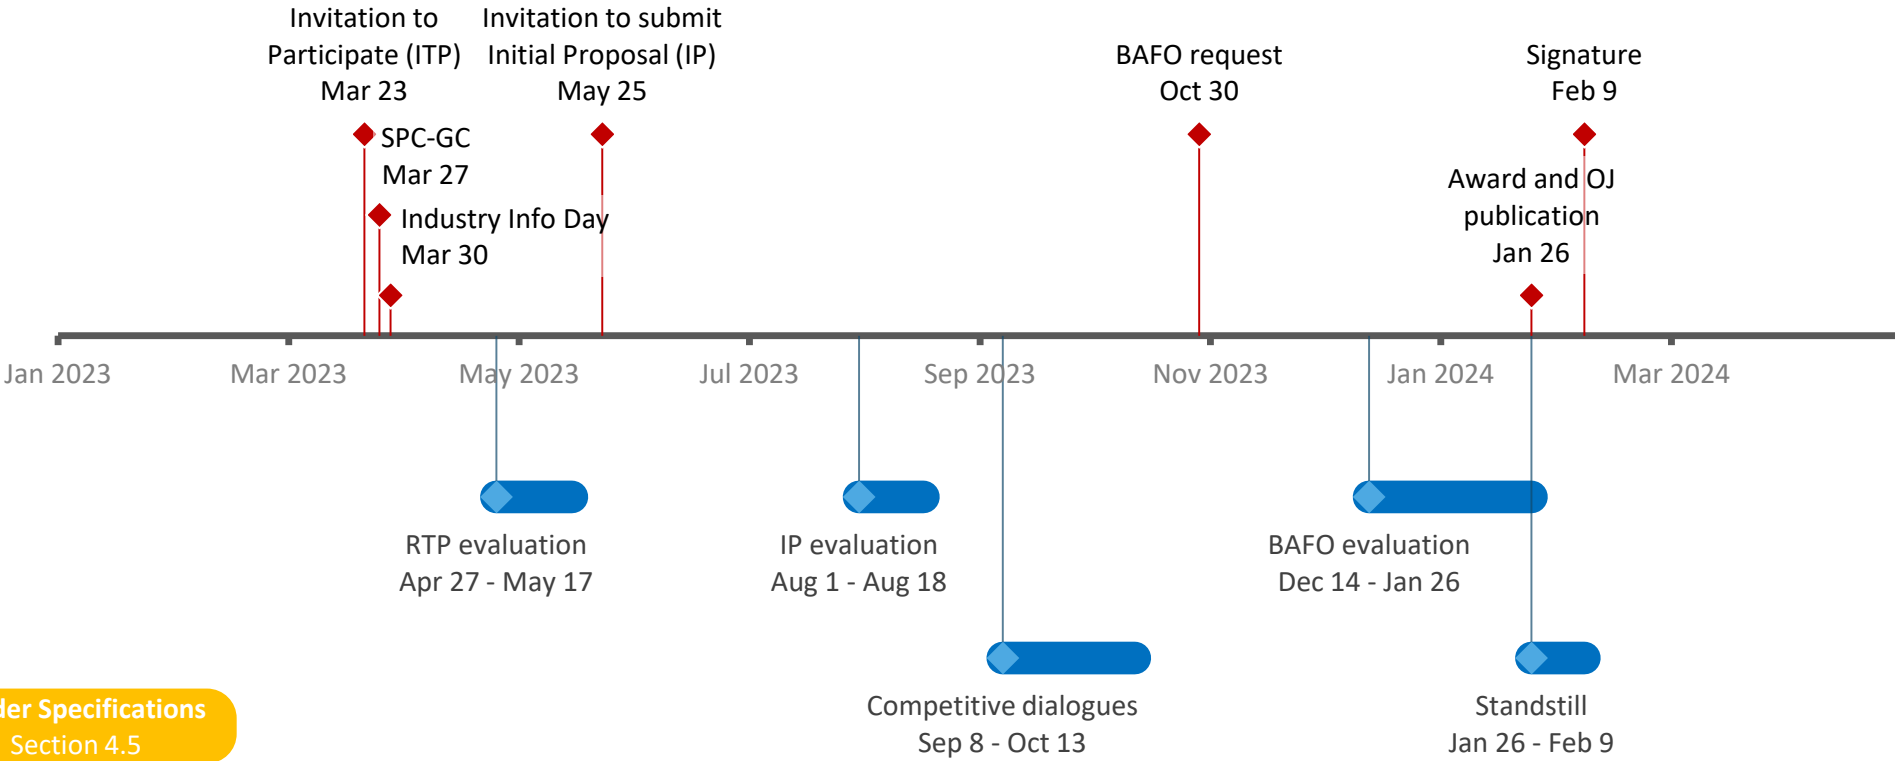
Invitation to Participate (ITP) Mar 23

Invitation to submit Initial Proposal (IP) May 25

BAFO request Oct 30

Signature Feb 9

SPC-GC Mar 27

Industry Info Day Mar 30

Award and OJ publication Jan 26

Jan 2023
Mar 2023
May 2023
Jul 2023
Sep 2023
Nov 2023
Jan 2024
Mar 2024

RTP evaluation Apr 27 - May 17

IP evaluation Aug 1 - Aug 18

BAFO evaluation Dec 14 - Jan 26

Competitive dialogues Sep 8 - Oct 13

Standstill Jan 26 - Feb 9

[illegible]der Specifications Section 4.5